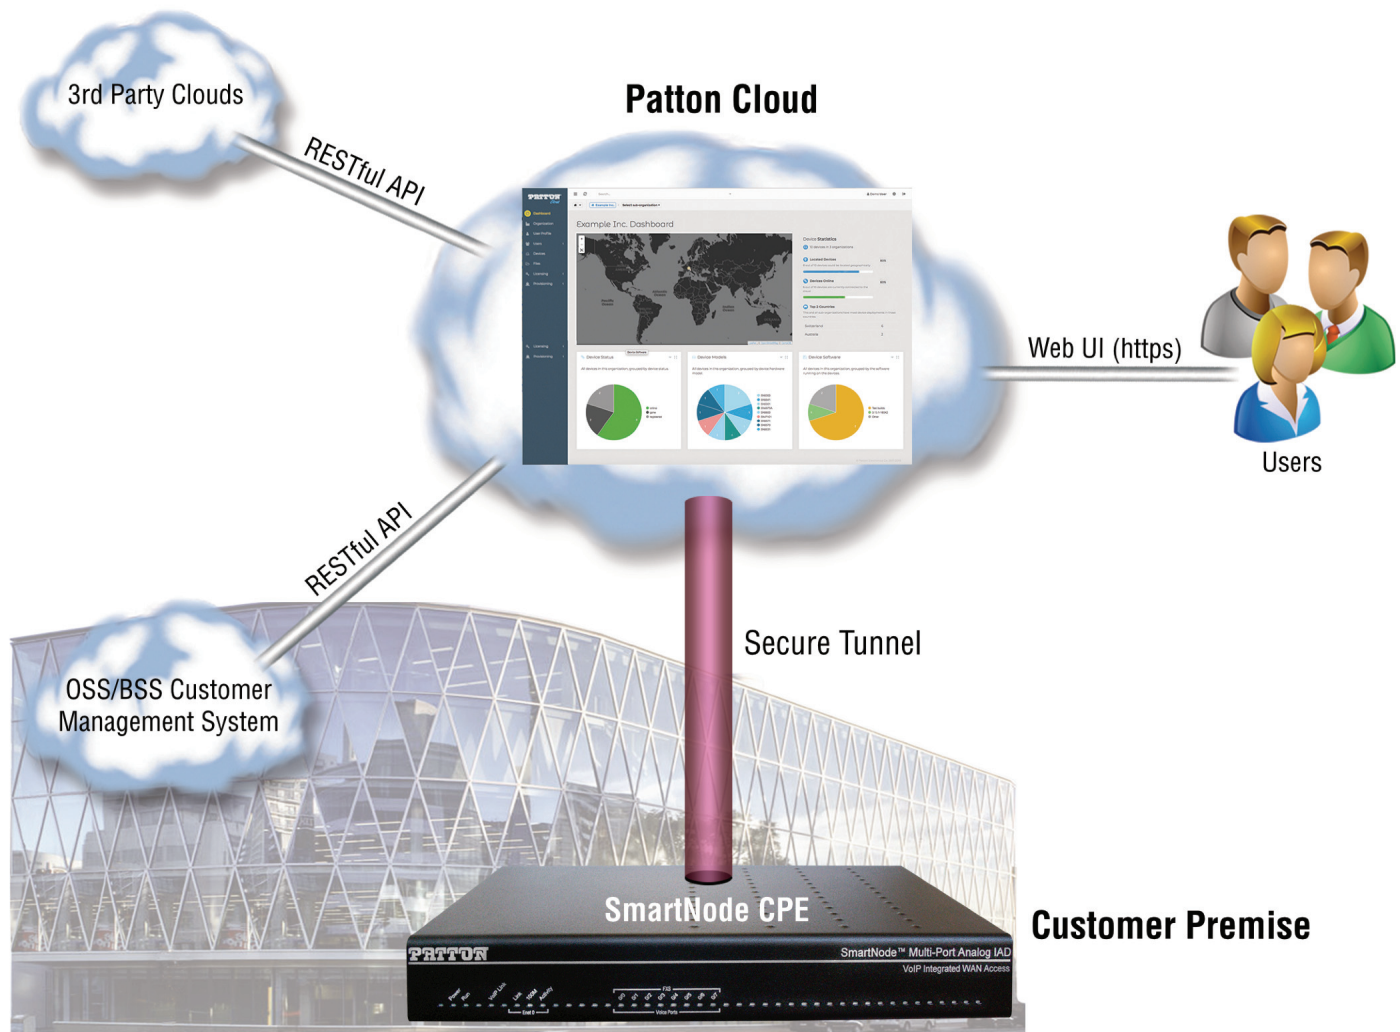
3rd Party Clouds

Patton Cloud

RESTful API

Example Inc. Dashboard

Web UI (https)

Users

RESTful API

Secure Tunnel

OSS/BSS Customer Management System

SmartNode CPE

Customer Premise

PATTON

SmartNode™ Multi-Port Analog IAD

VoIP Integrated WAN Access

Power

Run

VoIP Link

Link

100M

Activity

Enet 0

FXS

Voice Ports